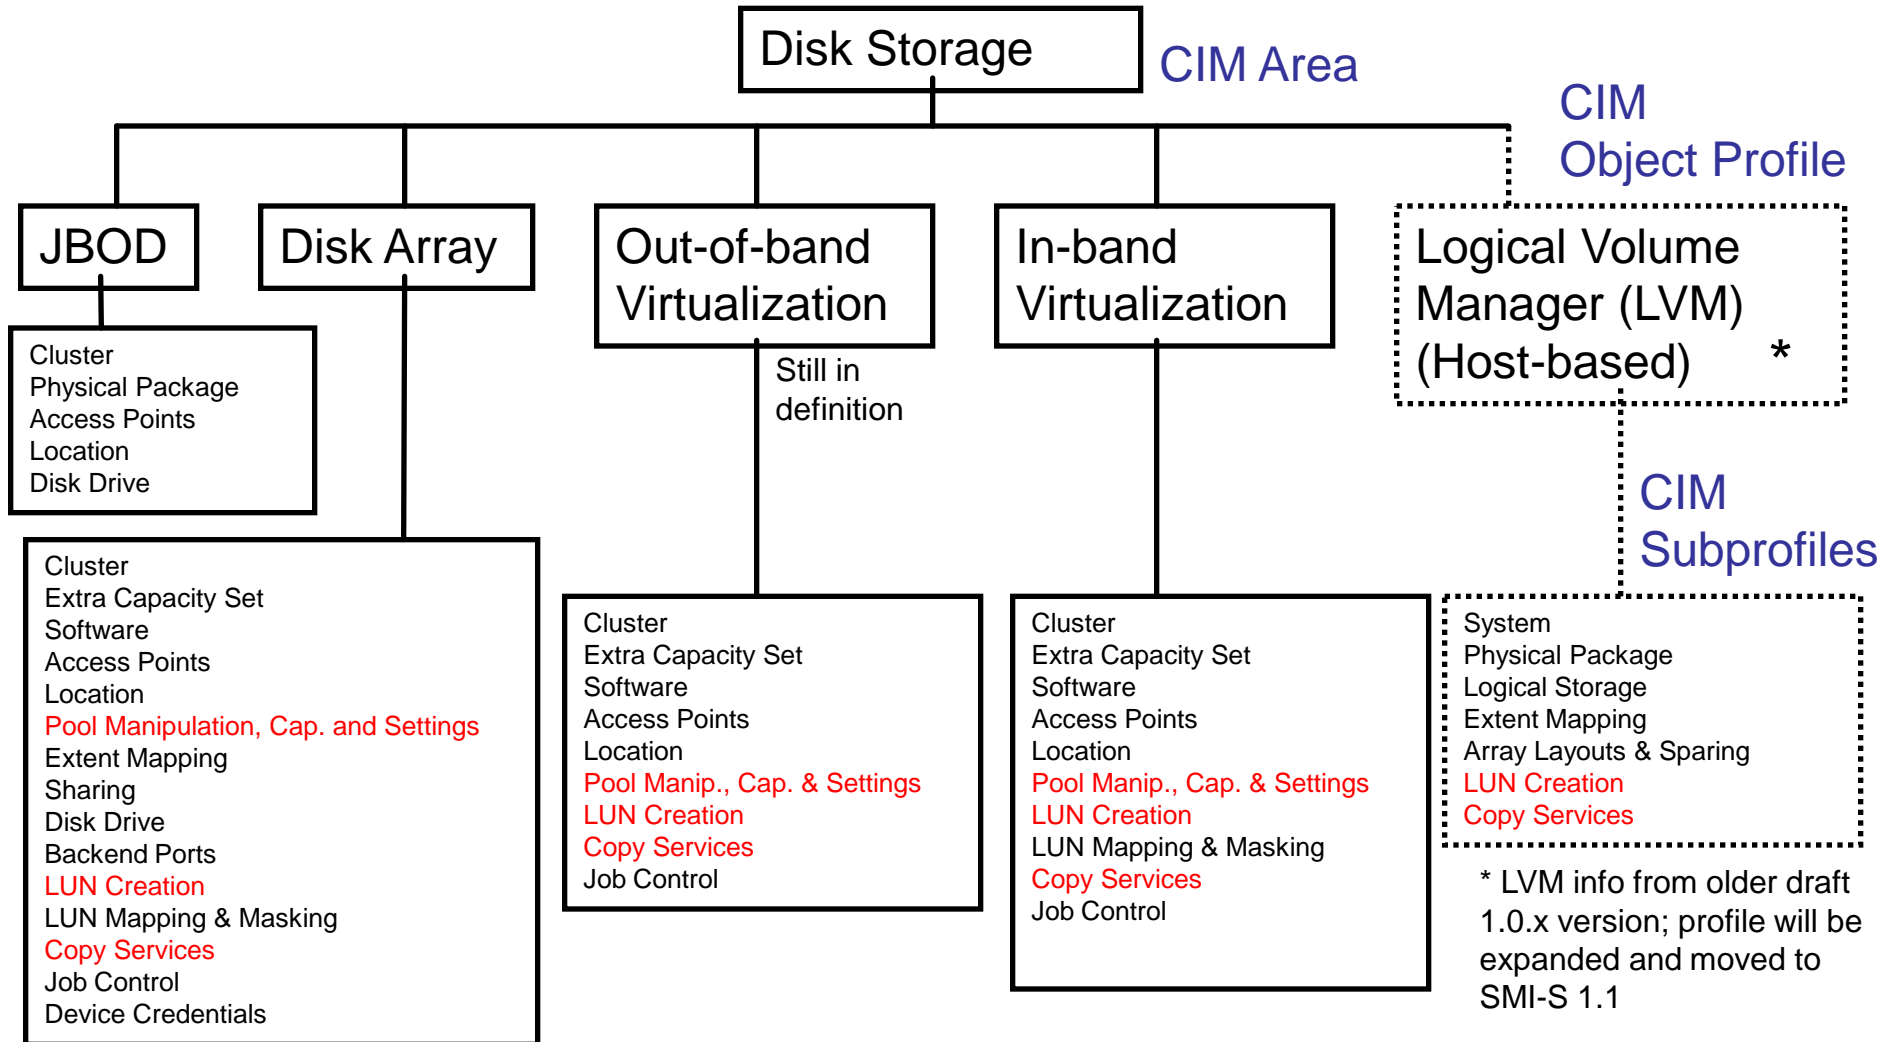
Disk Storage

CIM Area

CIM
Object Profile

JBOD

Disk Array

Out-of-band
Virtualization

In-band
Virtualization

Logical Volume
Manager (LVM)
(Host-based) *

Cluster
Physical Package
Access Points
Location
Disk Drive

Still in
definition

CIM
Subprofiles

Cluster
Extra Capacity Set
Software
Access Points
Location
Pool Manipulation, Cap. and Settings
Extent Mapping
Sharing
Disk Drive
Backend Ports
LUN Creation
LUN Mapping & Masking
Copy Services
Job Control
Device Credentials

Cluster
Extra Capacity Set
Software
Access Points
Location
Pool Manip., Cap. & Settings
LUN Creation
Copy Services
Job Control

Cluster
Extra Capacity Set
Software
Access Points
Location
Pool Manip., Cap. & Settings
LUN Creation
LUN Mapping & Masking
Copy Services
Job Control

System
Physical Package
Logical Storage
Extent Mapping
Array Layouts & Sparing
LUN Creation
Copy Services

* LVM info from older draft 1.0.x version; profile will be expanded and moved to SMI-S 1.1